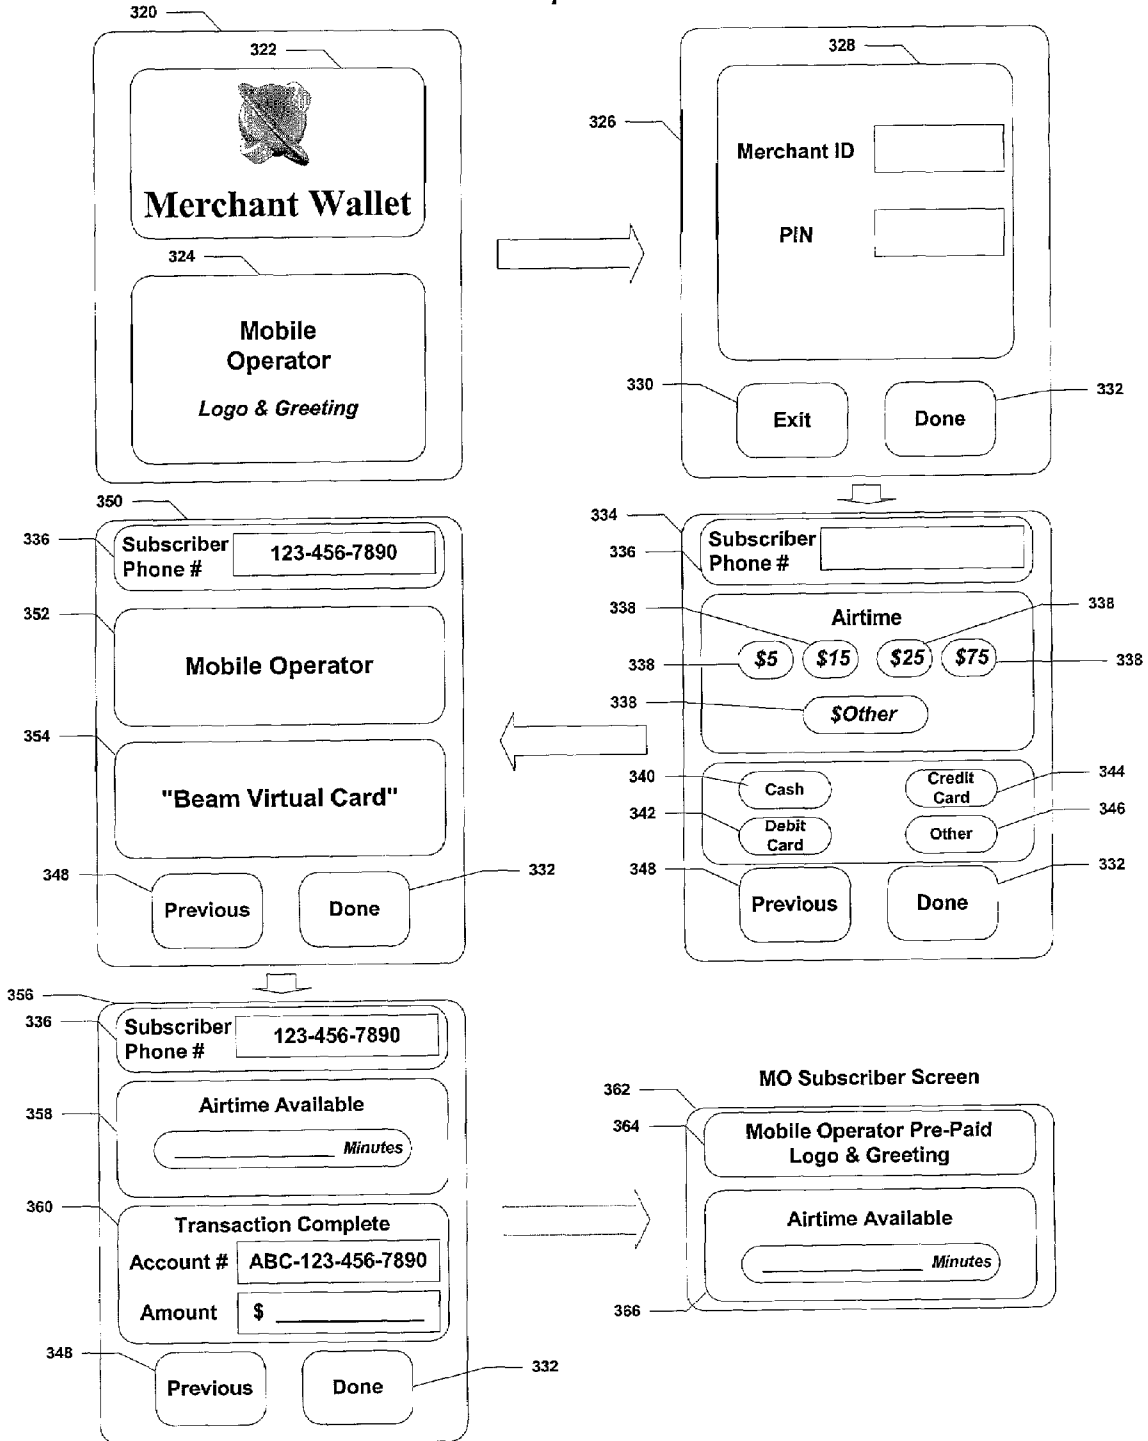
320

322

Merchant Wallet

324

Mobile Operator

Logo & Greeting

328

326

Merchant ID

PIN

330

Exit

Done

332

350

336

Subscriber Phone #

123-456-7890

352

Mobile Operator

354

"Beam Virtual Card"

348

Previous

Done

332

334

336

Subscriber Phone #

338

Airtime

338

338

$5

$15

$25

$75

338

338

$Other

340

Cash

Credit Card

344

342

Debit Card

Other

346

348

Previous

Done

332

356

336

Subscriber Phone #

123-456-7890

358

Airtime Available

Minutes

360

Transaction Complete

Account #

ABC-123-456-7890

Amount

$

348

Previous

Done

332

MO Subscriber Screen

362

364

Mobile Operator Pre-Paid Logo & Greeting

Airtime Available

Minutes

366